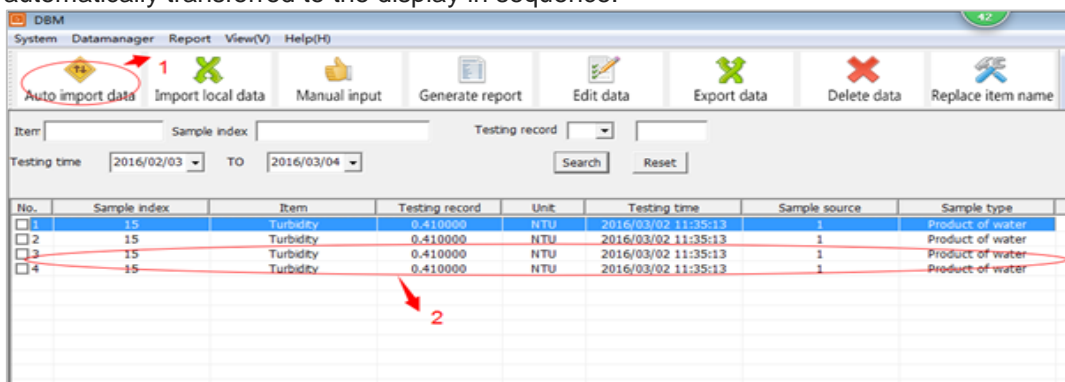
automatically transferred to the display in sequence.

DBM

42

System Datamanager Report View(V) Help(H)

Auto import data 1 Import local data Manual input Generate report Edit data Export data Delete data Replace item name

Item Sample index Testing record

Testing time 2016/02/03 TO 2016/03/04 Search Reset

| No. | Sample index | Item | Testing record | Unit | Testing time | Sample source | Sample type |
|---|---|---|---|---|---|---|---|
| 1 | 15 | Turbidity | 0.410000 | NTU | 2016/03/02 11:35:13 | 1 | Product of water |
| 2 | 15 | Turbidity | 0.410000 | NTU | 2016/03/02 11:35:13 | 1 | Product of water |
| 3 | 15 | Turbidity | 0.410000 | NTU | 2016/03/02 11:35:13 | 1 | Product of water |
| 4 | 15 | Turbidity | 0.410000 | NTU | 2016/03/02 11:35:13 | 1 | Product of water |

2